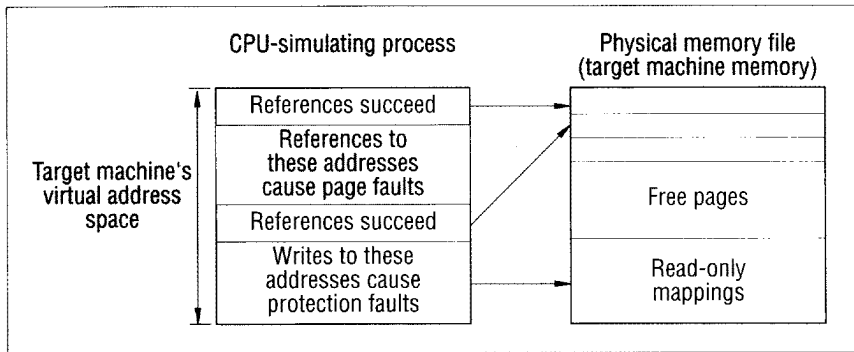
CPU-simulating process

Physical memory file (target machine memory)

Target machine's virtual address space

References succeed

References to these addresses cause page faults

References succeed

Writes to these addresses cause protection faults

Free pages

Read-only mappings